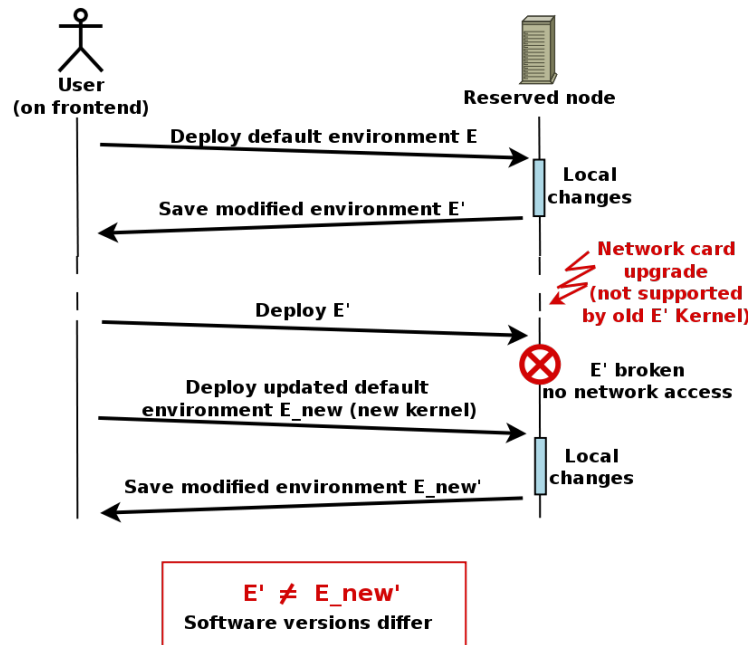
User
(on frontend)

Reserved node

Deploy default environment E

Local changes

Save modified environment E'

Network card upgrade (not supported by old E' Kernel)

Deploy E'

E' broken no network access

Deploy updated default environment E_new (new kernel)

Local changes

Save modified environment E_new'

E' $\neq$ E_new'

Software versions differ